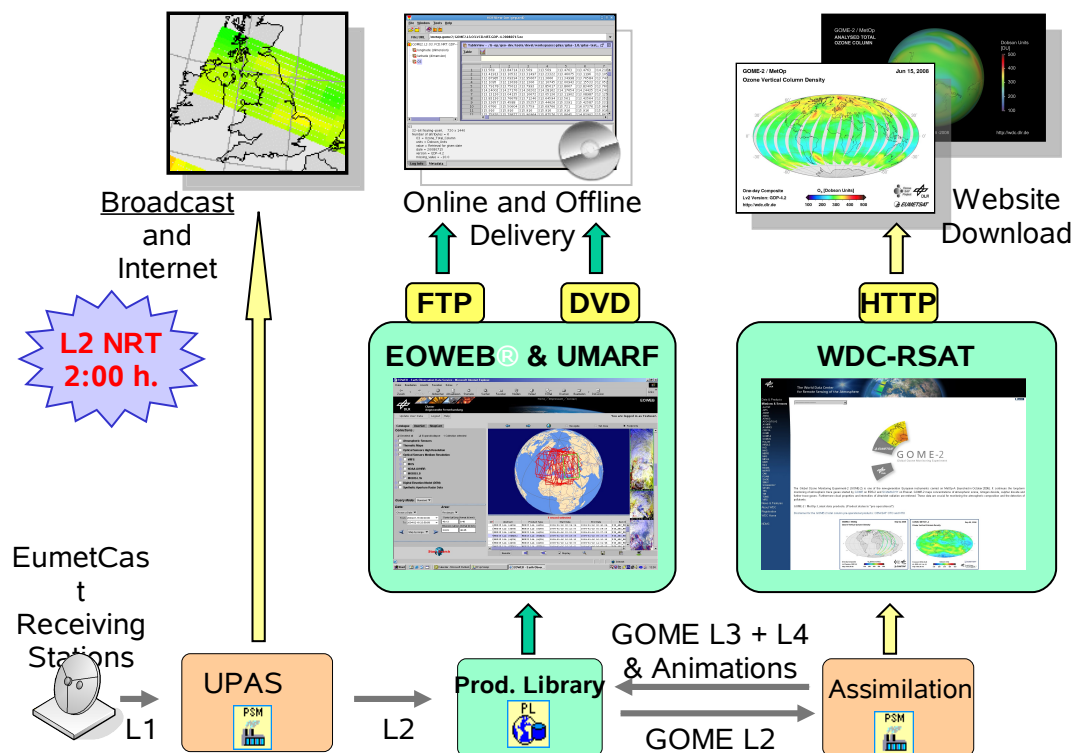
Broadcast and Internet

Online and Offline Delivery

GOME-2 / MetOp
Ozone Vertical Column Density
Jun 15, 2008

Website Download

GOME-2 / MetOp
ANALYZED TOTAL OZONE COLUMN

L2 NRT 2:00 h.

FTP

DVD

HTTP

EOWEB® & UMARF

WDC-RSAT

GOME-2

EumetCast Receiving Stations

UPAS

PSM

L1

L2

Prod. Library

PL

GOME L3 + L4 & Animations

Assimilation

PSM

GOME L2